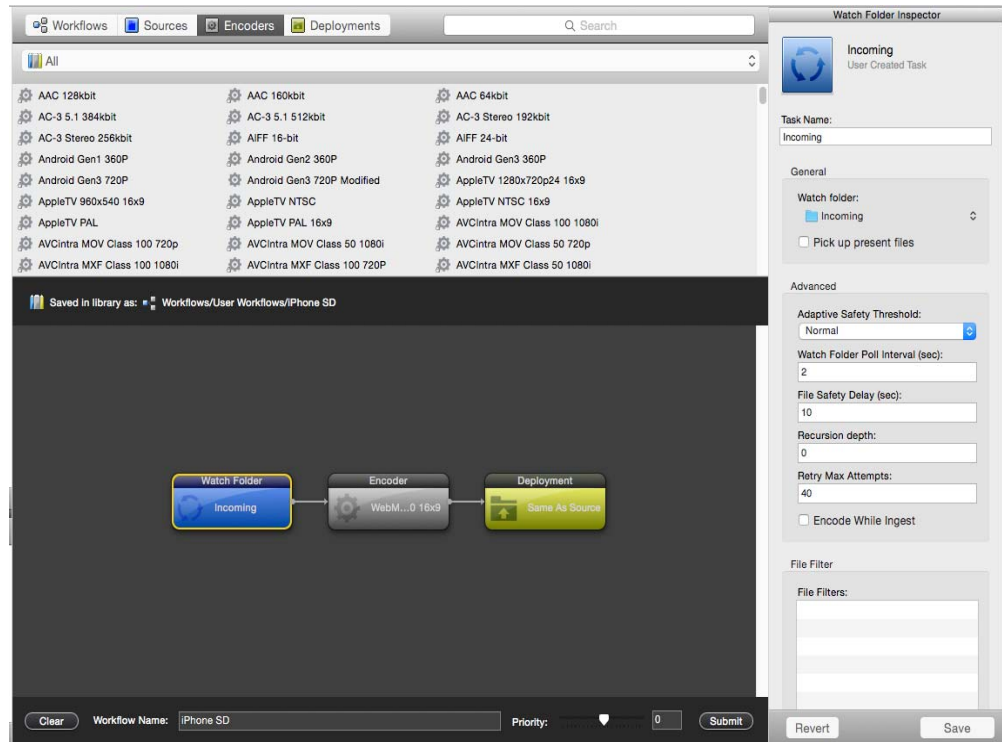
Workflows | Sources | Encoders | Deployments

Search

All

AC 128kbit
AAC 160kbit
AAC 64kbit
AC-3 5.1 384kbit
AC-3 5.1 512kbit
AC-3 Stereo 192kbit
AC-3 Stereo 256kbit
AIFF 16-bit
AIFF 24-bit
Android Gen1 360P
Android Gen2 360P
Android Gen3 360P
Android Gen3 720P
Android Gen3 720P Modified
AppleTV 1280x720p24 16x9
AppleTV 960x540 16x9
AppleTV NTSC
AppleTV NTSC 16x9
AppleTV PAL
AppleTV PAL 16x9
AVCIntra MOV Class 100 1080i
AVCIntra MOV Class 100 720p
AVCIntra MOV Class 50 1080i
AVCIntra MOV Class 50 720p
AVCIntra MXF Class 100 1080i
AVCIntra MXF Class 100 720P
AVCIntra MXF Class 50 1080i

Saved in library as: Workflows/User Workflows/iPhone SD

Watch Folder
Incoming

Encoder
WebM...0 16x9

Deployment
Same As Source

Clear
Workflow Name: iPhone SD
Priority: 0
Submit

Watch Folder Inspector

Incoming
User Created Task

Task Name:
Incoming

General

Watch folder:
Incoming

Pick up present files

Advanced

Adaptive Safety Threshold:
Normal

Watch Folder Poll Interval (sec):
2

File Safety Delay (sec):
10

Recursion depth:
0

Retry Max Attempts:
40

Encode While Ingest

File Filter

File Filters:

Revert
Save